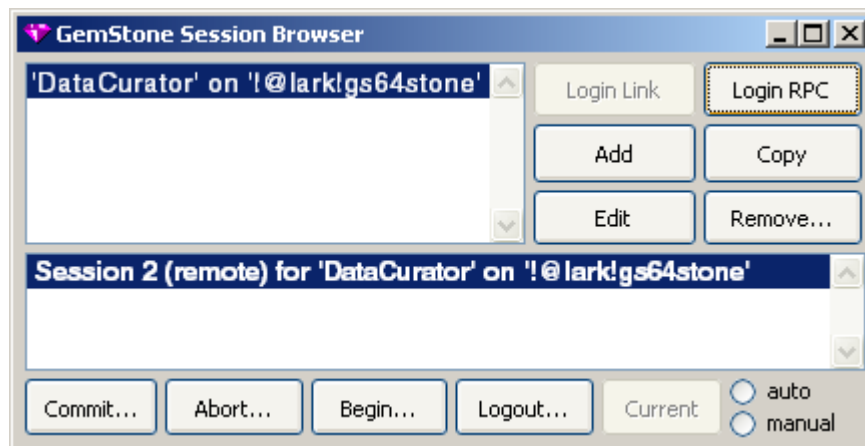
GemStone Session Browser

'DataCurator' on '!@lark!gs64stone'

Login Link

Login RPC

Add

Copy

Edit

Remove...

Session 2 (remote) for 'DataCurator' on '!@lark!gs64stone'

Commit...

Abort...

Begin...

Logout...

Current

auto

manual